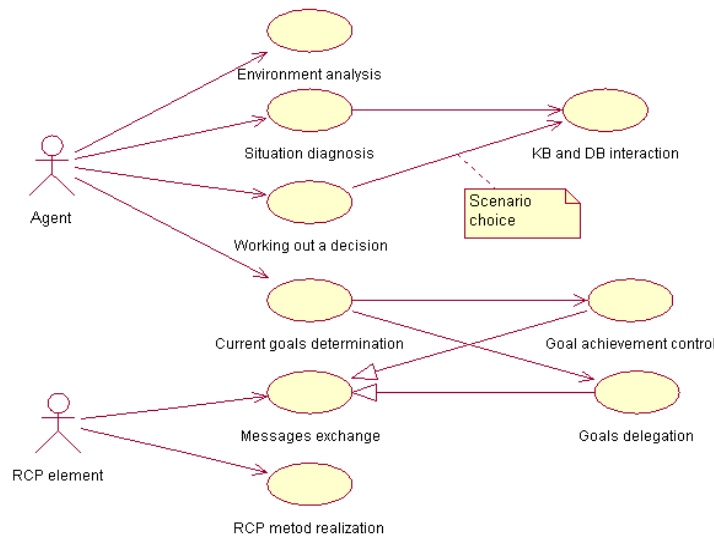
Environment analysis

Situation diagnosis

KB and DB interaction

Agent

Scenario choice

Working out a decision

Current goals determination

Goal achievement control

Messages exchange

Goals delegation

RCP element

RCP metod realization